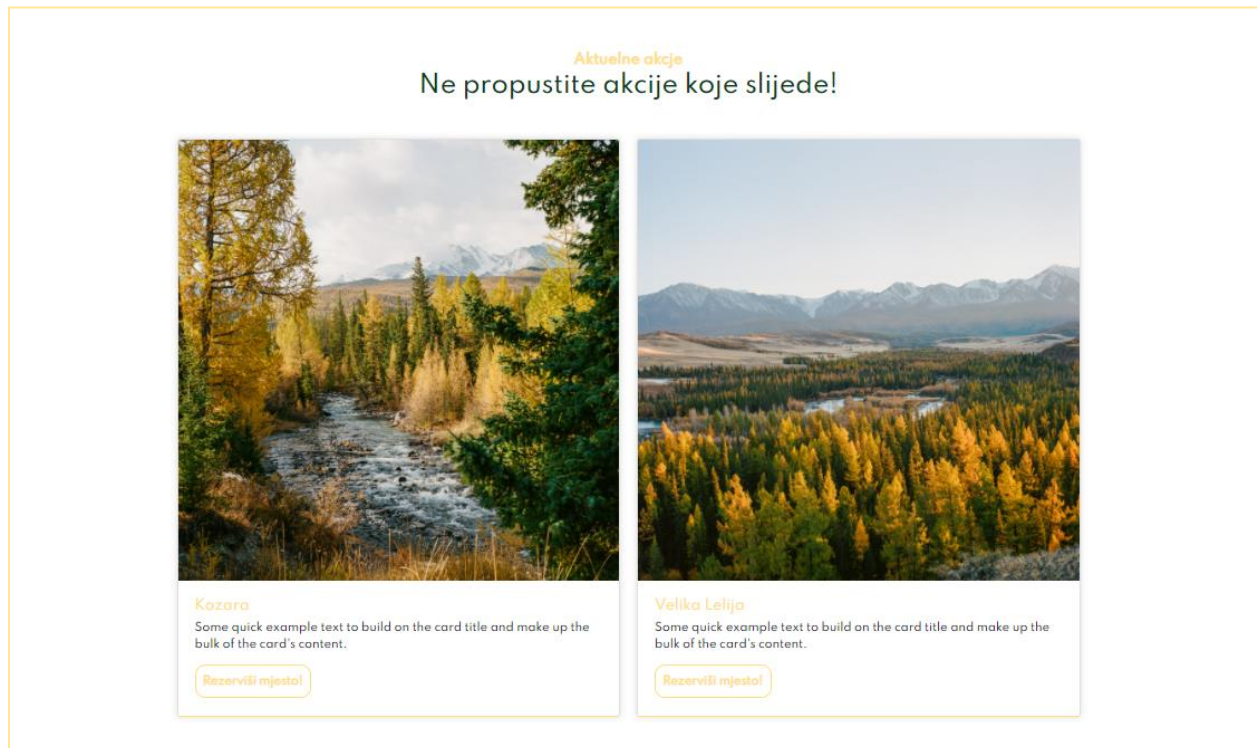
Aktuelne akcje
Ne propustite akcije koje slijede!

Kozara
Some quick example text to build on the card title and make up the bulk of the card's content.
Rezerviši mjesto!

Velika Lelija
Some quick example text to build on the card title and make up the bulk of the card's content.
Rezerviši mjesto!